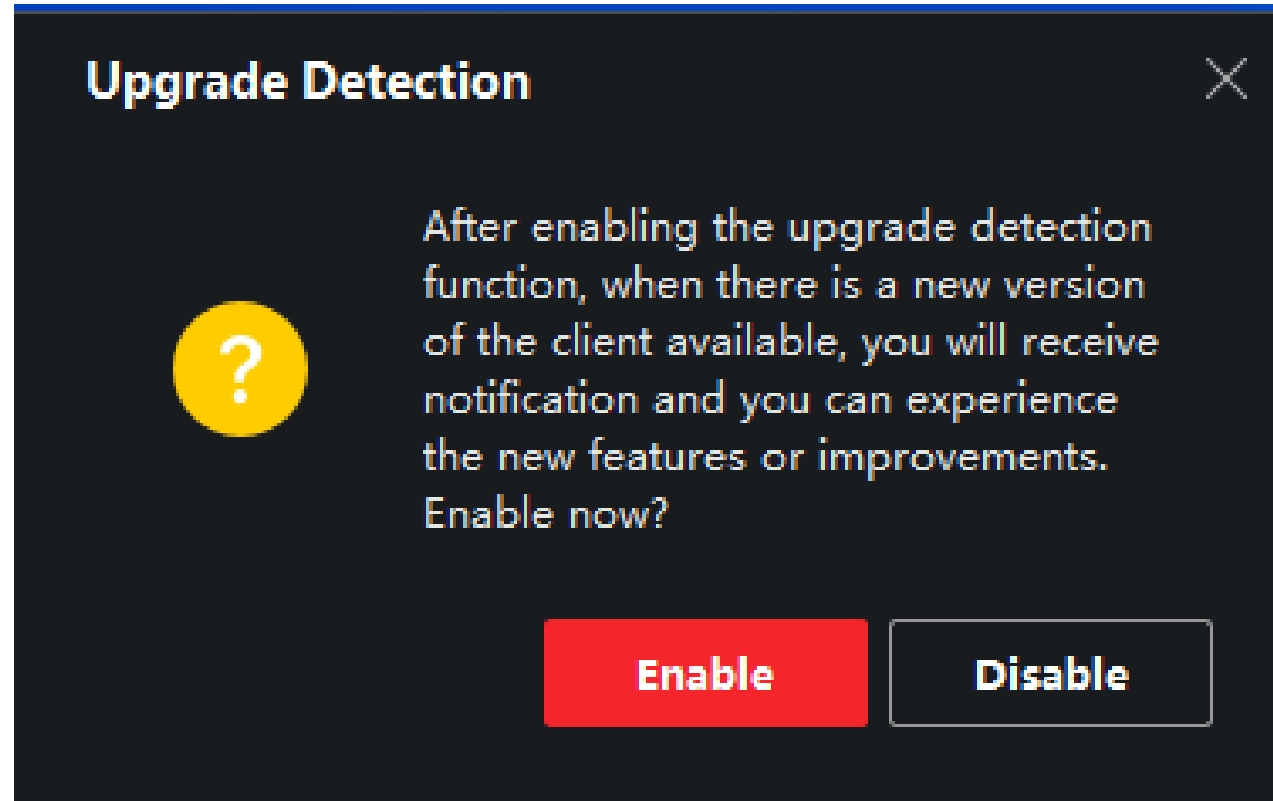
Upgrade Detection

?

After enabling the upgrade detection function, when there is a new version of the client available, you will receive notification and you can experience the new features or improvements. Enable now?

Enable

Disable